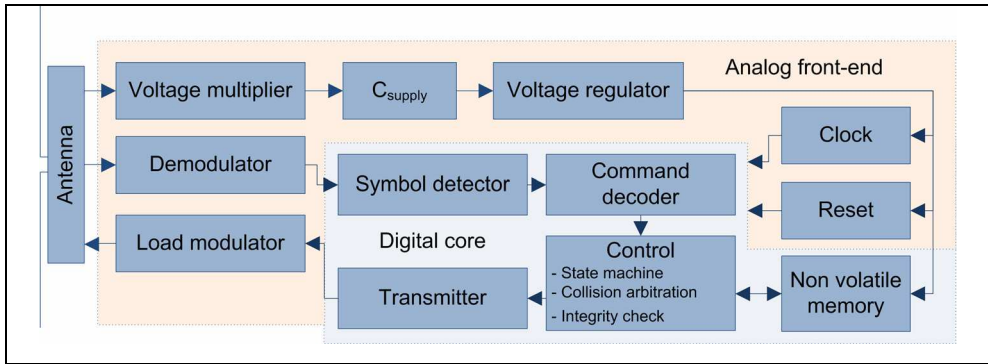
Analog front-end

Antenna

Voltage multiplier

$C_{supply}$

Voltage regulator

Demodulator

Clock

Symbol detector

Command decoder

Reset

Load modulator

Digital core

Control
- State machine
- Collision arbitration
- Integrity check

Transmitter

Non volatile memory